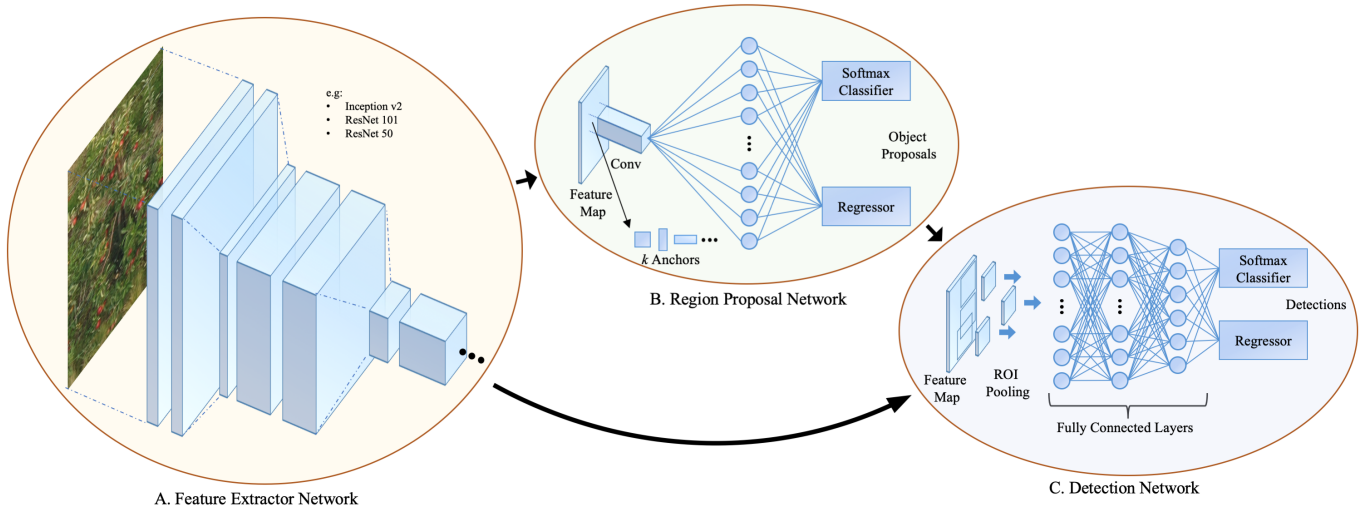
e.g:
• Inception v2
• ResNet 101
• ResNet 50

A. Feature Extractor Network

Conv

Feature Map

$k$ Anchors

Softmax Classifier

Regressor

Object Proposals

B. Region Proposal Network

Feature Map

ROI Pooling

Fully Connected Layers

Softmax Classifier

Regressor

Detections

C. Detection Network